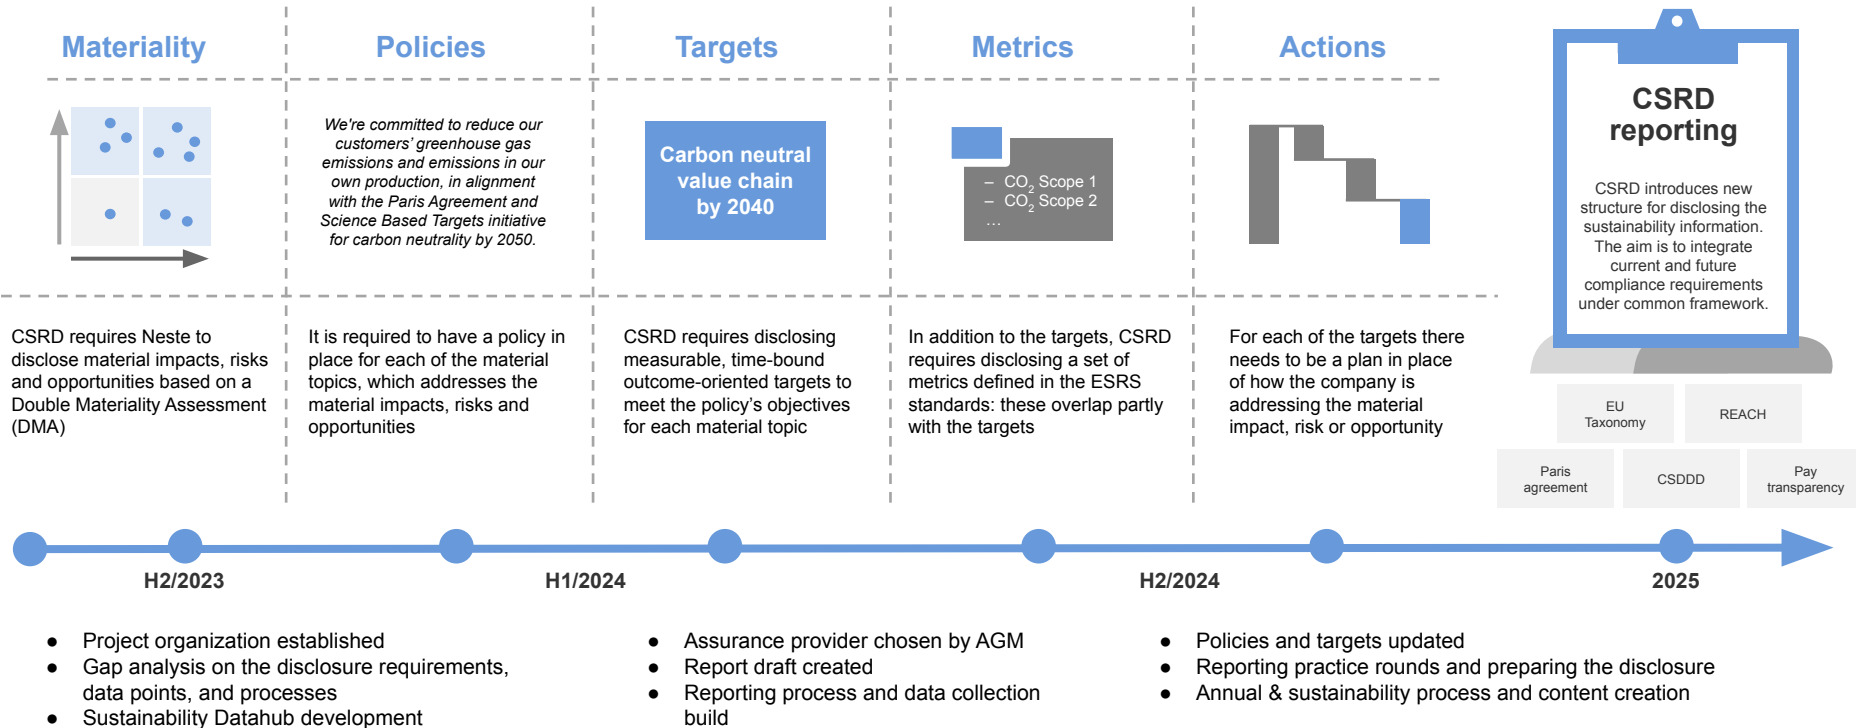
Materiality

Policies

Targets

Metrics

Actions

We're committed to reduce our customers' greenhouse gas emissions and emissions in our own production, in alignment with the Paris Agreement and Science Based Targets initiative for carbon neutrality by 2050.

Carbon neutral value chain by 2040

– $CO_2$ Scope 1
– $CO_2$ Scope 2
...

CSRD reporting

CSRD introduces new structure for disclosing the sustainability information. The aim is to integrate current and future compliance requirements under common framework.

CSRD requires Neste to disclose material impacts, risks and opportunities based on a Double Materiality Assessment (DMA)

It is required to have a policy in place for each of the material topics, which addresses the material impacts, risks and opportunities

CSRD requires disclosing measurable, time-bound outcome-oriented targets to meet the policy's objectives for each material topic

In addition to the targets, CSRD requires disclosing a set of metrics defined in the ESRS standards: these overlap partly with the targets

For each of the targets there needs to be a plan in place of how the company is addressing the material impact, risk or opportunity

EU Taxonomy

REACH

Paris agreement

CSDDD

Pay transparency

H2/2023

H1/2024

H2/2024

2025

● Project organization established
● Gap analysis on the disclosure requirements, data points, and processes
● Sustainability Datahub development

● Assurance provider chosen by AGM
● Report draft created
● Reporting process and data collection build

● Policies and targets updated
● Reporting practice rounds and preparing the disclosure
● Annual & sustainability process and content creation